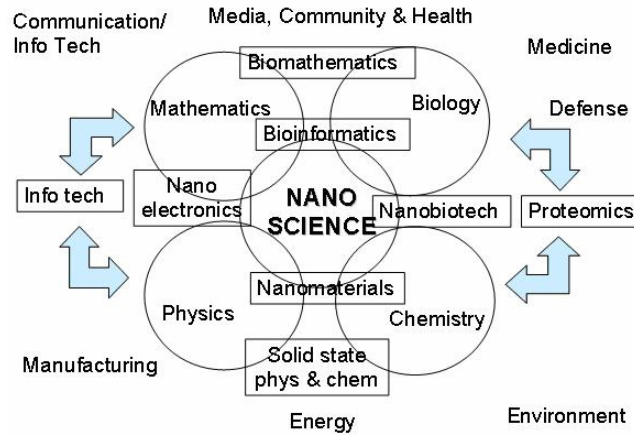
Communication/ Info Tech

Media, Community & Health

Medicine

Biomathematics

Mathematics

Biology

Defense

Bioinformatics

Info tech

Nano electronics

NANO SCIENCE

Nanobiotech

Proteomics

Nanomaterials

Physics

Chemistry

Manufacturing

Solid state phys & chem

Energy

Environment